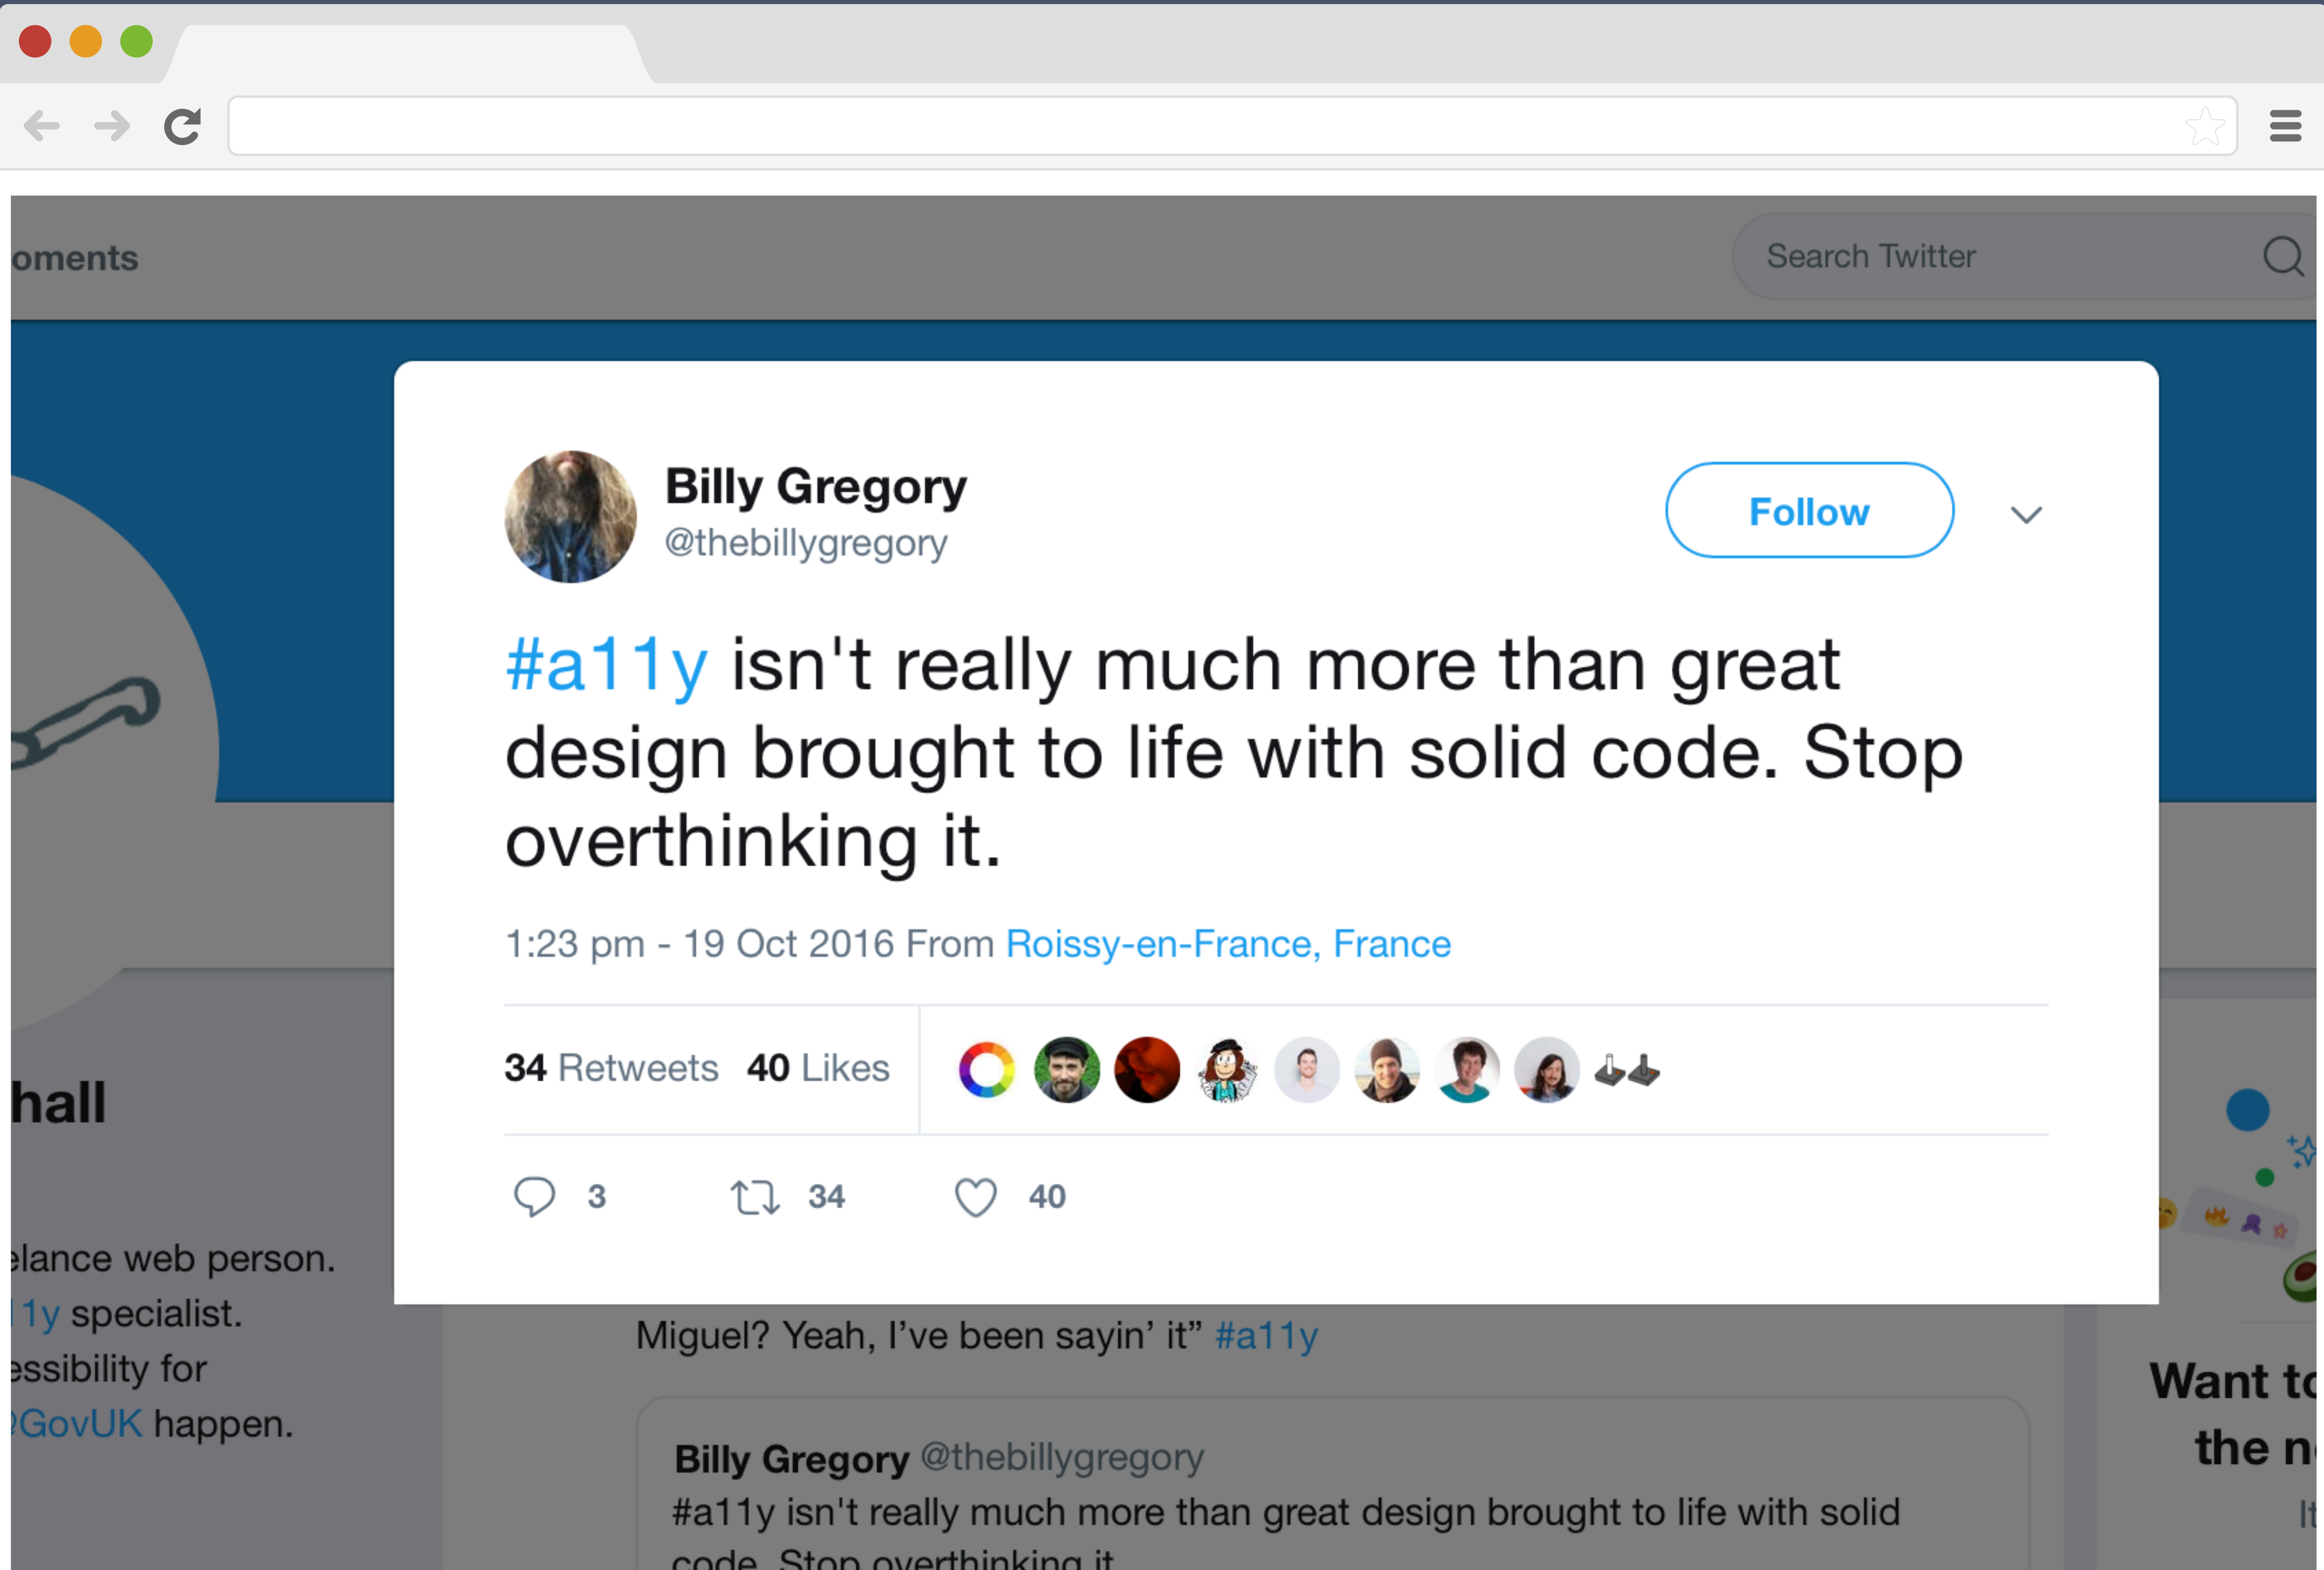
oments

Search Twitter

Billy Gregory
@thebillygregory

Follow

#a11y isn't really much more than great design brought to life with solid code. Stop overthinking it.

1:23 pm - 19 Oct 2016 From Roissy-en-France, France

34 Retweets 40 Likes

3 34 40

hall

elance web person.
1y specialist.
essibility for
GovUK happen.

Miguel? Yeah, I've been sayin' it" #a11y

Billy Gregory @thebillygregory
#a11y isn't really much more than great design brought to life with solid code. Stop overthinking it.

Want to
the n
It